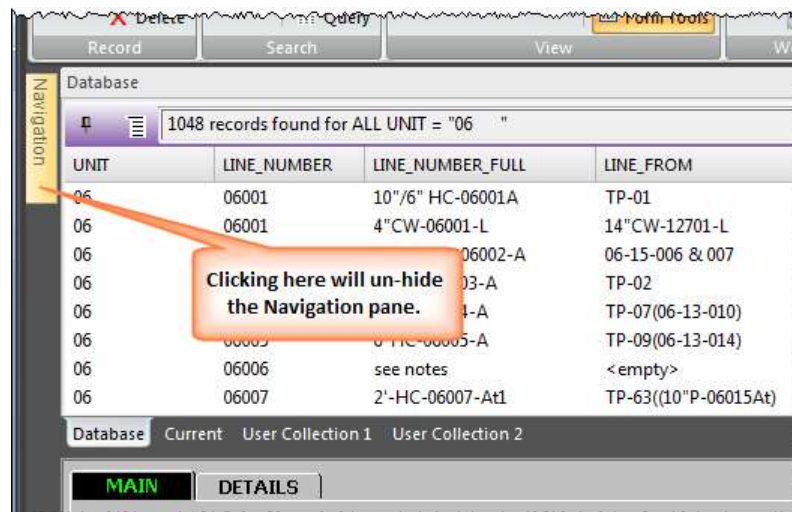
Delete Query Form Tools

Record Search View W

Navigation

Database

1048 records found for ALL UNIT = "06 "

| UNIT | LINE_NUMBER | LINE_NUMBER_FULL | LINE_FROM |
|---|---|---|---|
| 06 | 06001 | 10"/6" HC-06001A | TP-01 |
| 06 | 06001 | 4"CW-06001-L | 14"CW-12701-L |
| 06 | | 06002-A | 06-15-006 & 007 |
| 06 | | 03-A | TP-02 |
| 06 | | 4-A | TP-07(06-13-010) |
| 06 | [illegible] | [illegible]-A | TP-09(06-13-014) |
| 06 | 06006 | see notes | <empty> |
| 06 | 06007 | 2'-HC-06007-At1 | TP-63((10"P-06015At) |

Clicking here will un-hide the Navigation pane.

Database Current User Collection 1 User Collection 2

MAIN DETAILS